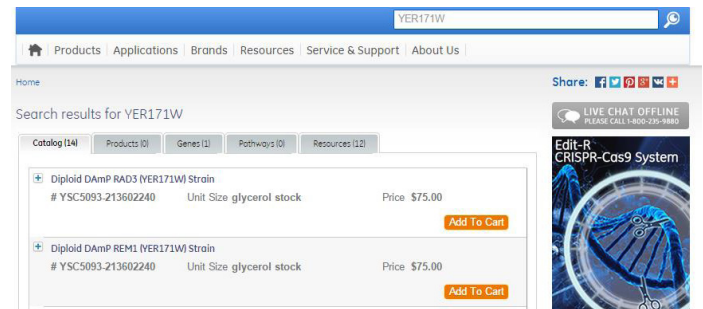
YER171W

Products | Applications | Brands | Resources | Service & Support | About Us

Home

Share:

Search results for YER171W

LIVE CHAT OFFLINE
PLEASE CALL 1-800-235-9880

Catalog (14) | Products (0) | Genes (1) | Pathways (0) | Resources (12)

Edit-R
CRISPR-Cas9 System

Diploid DAmP RAD3 (YER171W) Strain
# YSC5093-213602240 Unit Size glycerol stock Price $75.00
Add To Cart

Diploid DAmP REM1 (YER171W) Strain
# YSC5093-213602240 Unit Size glycerol stock Price $75.00
Add To Cart